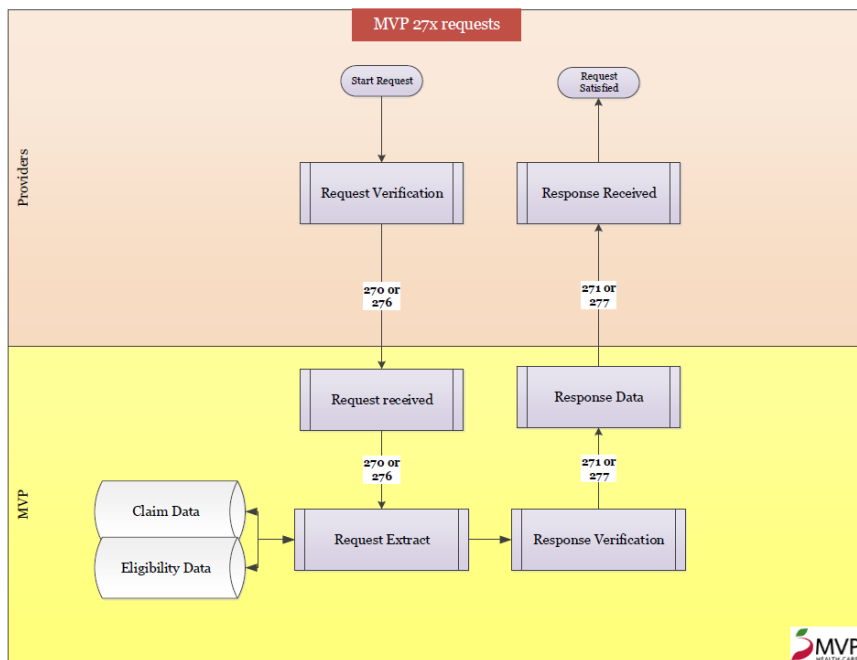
MVP 27x requests

Providers

Start Request

Request Satisfied

Request Verification

Response Received

270 or 276

271 or 277

MVP

Request received

Response Data

270 or 276

271 or 277

Claim Data

Eligibility Data

Request Extract

Response Verification

MVP
HEALTH CARE